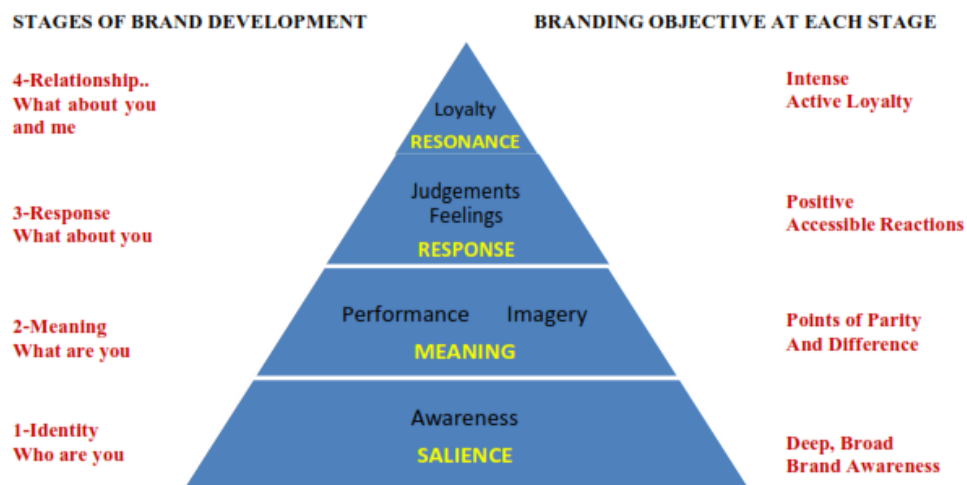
STAGES OF BRAND DEVELOPMENT

BRANDING OBJECTIVE AT EACH STAGE

4-Relationship.. What about you and me

Loyalty
RESONANCE

Intense Active Loyalty

3-Response What about you

Judgements
Feelings
RESPONSE

Positive Accessible Reactions

2-Meaning What are you

Performance Imagery
MEANING

Points of Parity And Difference

1-Identity Who are you

Awareness
SALIENCE

Deep, Broad Brand Awareness